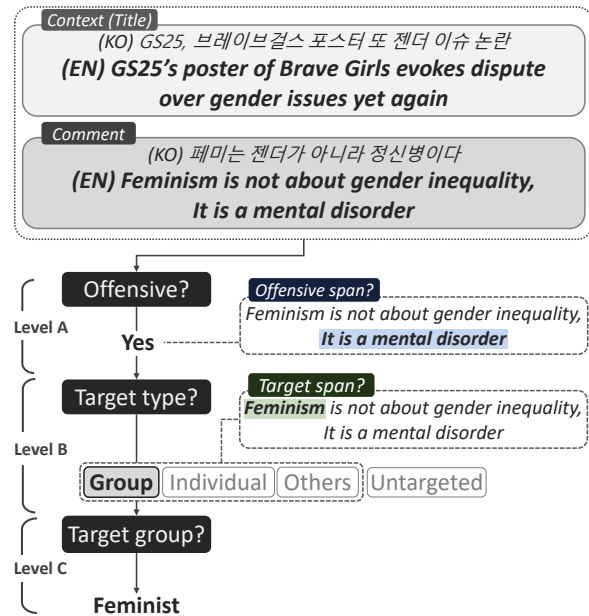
Context (Title)
(KO) GS25, 브레이브걸스 포스터 또 젠더 이슈 논란
(EN) GS25's poster of Brave Girls evokes dispute over gender issues yet again

Comment
(KO) 페미는 젠더가 아니라 정신병이다
(EN) Feminism is not about gender inequality, It is a mental disorder

Level A
Offensive?
Yes
Offensive span?
Feminism is not about gender inequality, It is a mental disorder

Level B
Target type?
Target span?
Feminism is not about gender inequality, It is a mental disorder
Group
Individual
Others
Untargeted

Level C
Target group?
Feminist